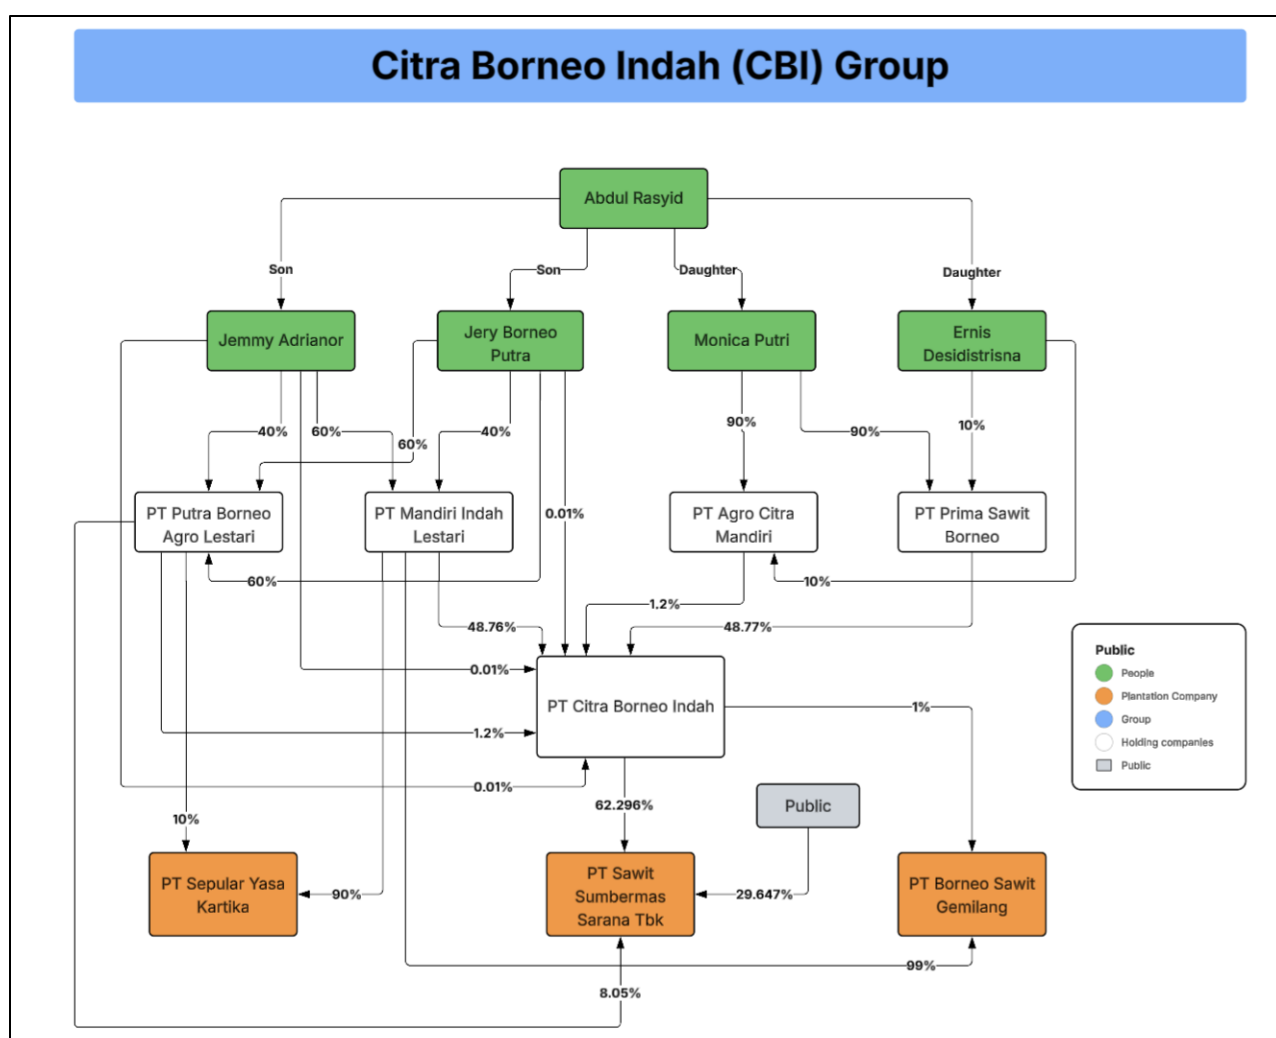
Citra Borneo Indah (CBI) Group

Abdul Rasyid

Son

Son

Daughter

Daughter

Jemmy Adrianor

Jery Borneo Putra

Monica Putri

Ernis Desidistrisna

40%

60%

60%

40%

90%

90%

10%

0.01%

PT Putra Borneo Agro Lestari

PT Mandiri Indah Lestari

PT Agro Citra Mandiri

PT Prima Sawit Borneo

60%

10%

1.2%

48.76%

48.77%

0.01%

PT Citra Borneo Indah

1%

1.2%

0.01%

62.296%

Public

10%

PT Sepular Yasa Kartika

90%

PT Sawit Sumbermas Sarana Tbk

29.647%

PT Borneo Sawit Gemilang

99%

8.05%

Public
People
Plantation Company
Group
Holding companies
Public